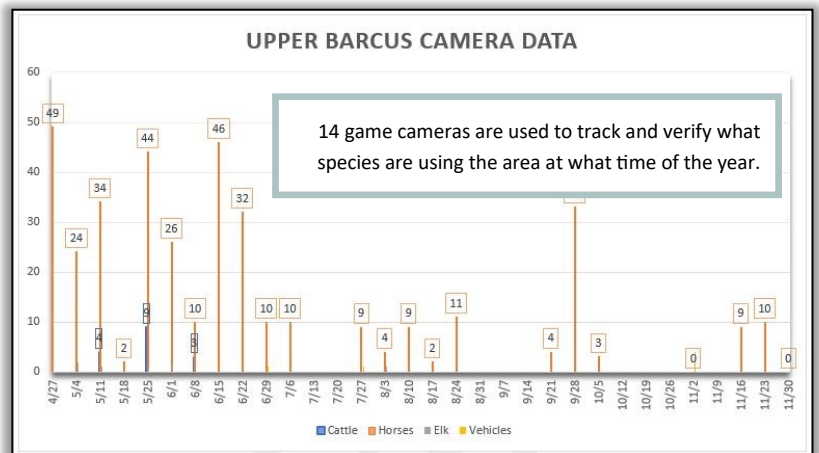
UPPER BARCUS CAMERA DATA

14 game cameras are used to track and verify what species are using the area at what time of the year.

60
50
40
30
20
10
0

49
24
34
4
2
9
44
26
10
3
46
32
10
10
9
4
9
2
11
4
3
0
9
10
0

4/27
5/4
5/11
5/18
5/25
6/1
6/8
6/15
6/22
6/29
7/6
7/13
7/20
7/27
8/3
8/10
8/17
8/24
8/31
9/7
9/14
9/21
9/28
10/5
10/12
10/19
10/26
11/2
11/9
11/16
11/23
11/30

Cattle
Horses
Elk
Vehicles